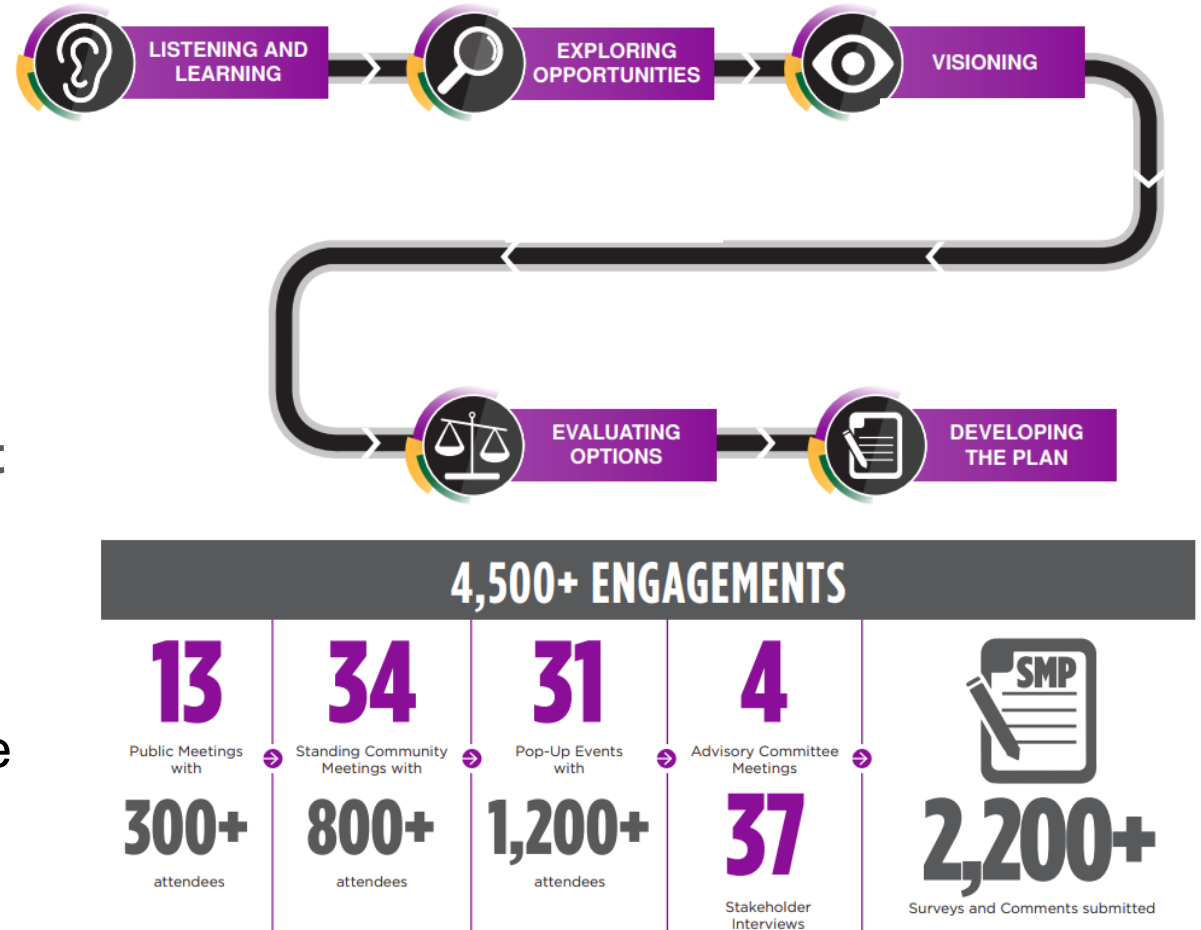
LISTENING AND LEARNING

EXPLORING OPPORTUNITIES

VISIONING

EVALUATING OPTIONS

DEVELOPING THE PLAN

4,500+ ENGAGEMENTS

| 13 Public Meetings with 300+ attendees | 34 Standing Community Meetings with 800+ attendees | 31 Pop-Up Events with 1,200+ attendees | 4 Advisory Committee Meetings 37 Stakeholder Interviews | SMP 2,200+ Surveys and Comments submitted |
|---|---|---|---|---|